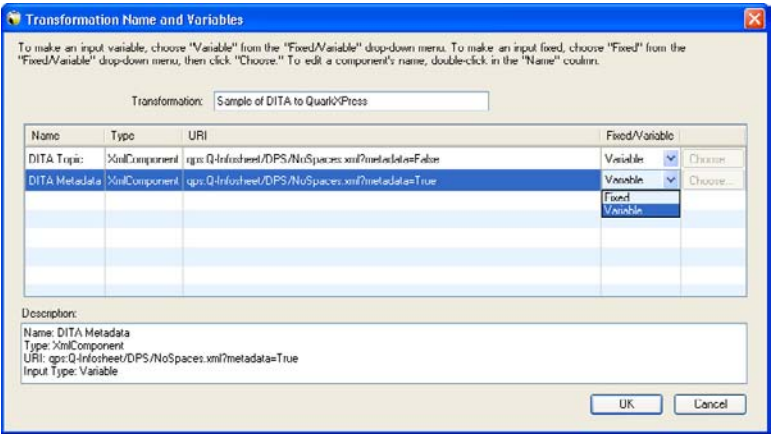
Transformation Name and Variables

To make an input variable, choose "Variable" from the "Fixed/Variable" drop-down menu. To make an input fixed, choose "Fixed" from the "Fixed/Variable" drop-down menu, then click "Choose." To edit a component's name, double-click in the "Name" coulmn.

Transformation: Sample of DITA to QuarkXPress

| Name | Type | URI | Fixed/Variable | |
|---|---|---|---|---|
| DITA Topic | XmlComponent | qps:Q-Infosheet/DPS/NoSpaces.xml?metadata=False | Variable | Choose... |
| DITA Metadata | XmlComponent | qps:Q-Infosheet/DPS/NoSpaces.xml?metadata=True | Variable | Choose... |

Fixed
Variable

Description:
Name: DITA Metadata
Type: XmlComponent
URI: qps:Q-Infosheet/DPS/NoSpaces.xml?metadata=True
Input Type: Variable

OK Cancel